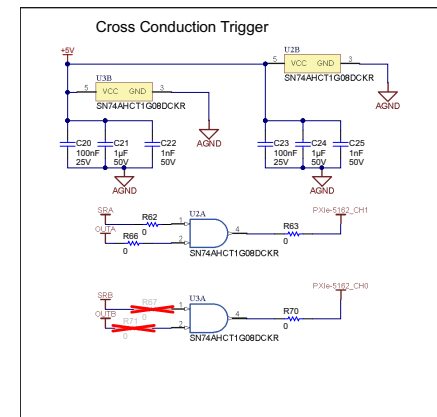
Cross Conduction Trigger

+5V

U3B
5 VCC GND 3
SN74AHCT1G08DCKR
AGND

U2B
5 VCC GND 3
SN74AHCT1G08DCKR
AGND

C20
100nF
25V

C21
1µF
50V

C22
1nF
50V

AGND

C23
100nF
25V

C24
1µF
50V

C25
1nF
50V

AGND

SRA
OUTA
R62
0
R66
0
1
2
U2A
4
SN74AHCT1G08DCKR
R63
0
PXIe-5162_CH1

SRB
OUTB
R67
0
R71
0
1
2
U3A
4
SN74AHCT1G08DCKR
R70
0
PXIe-5162_CH0